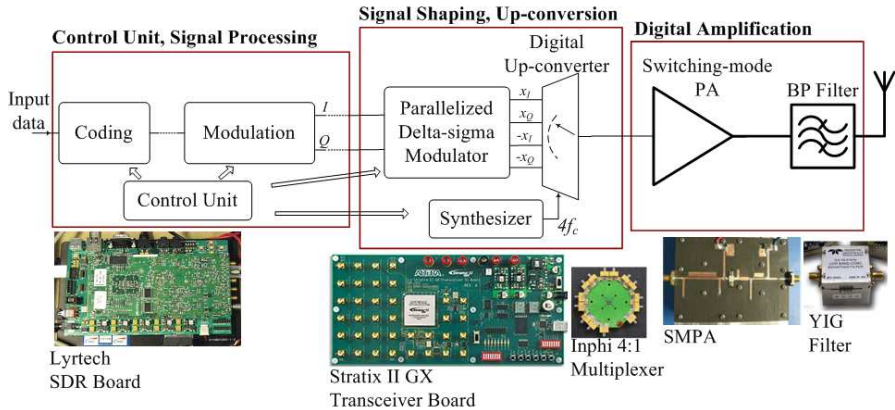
Signal Shaping, Up-conversion

Control Unit, Signal Processing

Digital Amplification

Digital Up-converter

Switching-mode PA

BP Filter

Input data

Coding

Modulation

$I$

$Q$

Parallelized Delta-sigma Modulator

$x_I$

$x_Q$

$-x_I$

$-x_Q$

Control Unit

Synthesizer

$4f_c$

ALTERA

Lyrtech SDR Board

Stratix II GX Transceiver Board

Inphi 4:1 Multiplexer

SMPA

YIG Filter